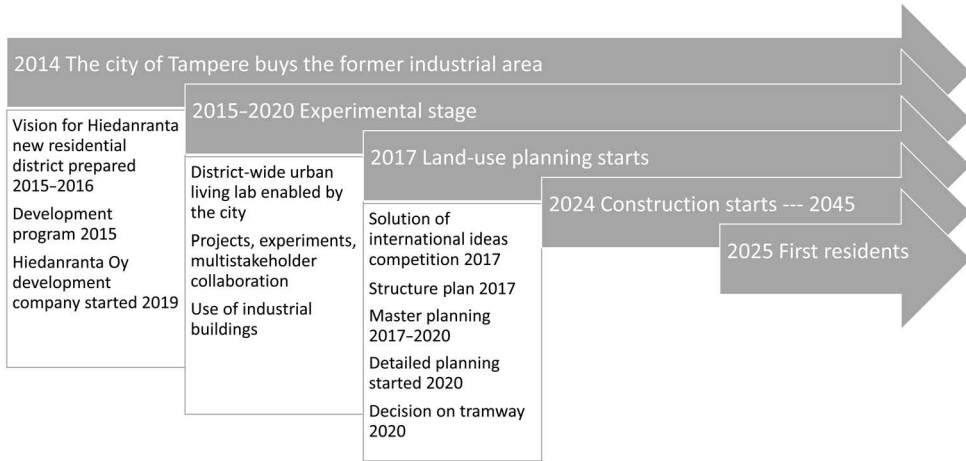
2014 The city of Tampere buys the former industrial area

Vision for Hiedanranta new residential district prepared 2015–2016

Development program 2015

Hiedanranta Oy development company started 2019

2015–2020 Experimental stage

District-wide urban living lab enabled by the city

Projects, experiments, multistakeholder collaboration

Use of industrial buildings

2017 Land-use planning starts

Solution of international ideas competition 2017

Structure plan 2017

Master planning 2017–2020

Detailed planning started 2020

Decision on tramway 2020

2024 Construction starts --- 2045

2025 First residents